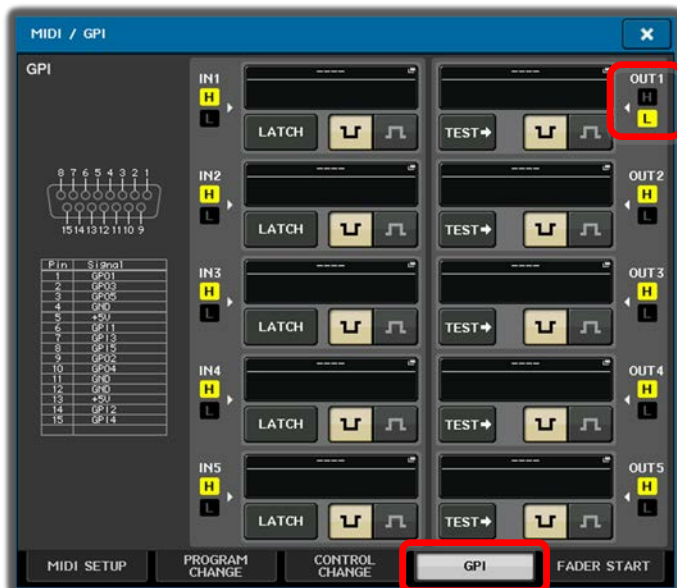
MIDI / GPI

GPI

8 7 6 5 4 3 2 1
15 14 13 12 11 10 9

| Pin | Signal |
|---|---|
| 1 | GPO1 |
| 2 | GPO3 |
| 3 | GPO5 |
| 4 | GND |
| 5 | +5V |
| 6 | GPI1 |
| 7 | GPI3 |
| 8 | GPI5 |
| 9 | GPO2 |
| 10 | GPO4 |
| 11 | GND |
| 12 | GND |
| 13 | +5V |
| 14 | GPI2 |
| 15 | GPI4 |

IN1 H L
----
LATCH

----
TEST→

OUT1 H L

IN2 H L
----
LATCH

----
TEST→

OUT2 H L

IN3 H L
----
LATCH

----
TEST→

OUT3 H L

IN4 H L
----
LATCH

----
TEST→

OUT4 H L

IN5 H L
----
LATCH

----
TEST→

OUT5 H L

MIDI SETUP
PROGRAM CHANGE
CONTROL CHANGE
GPI
FADER START